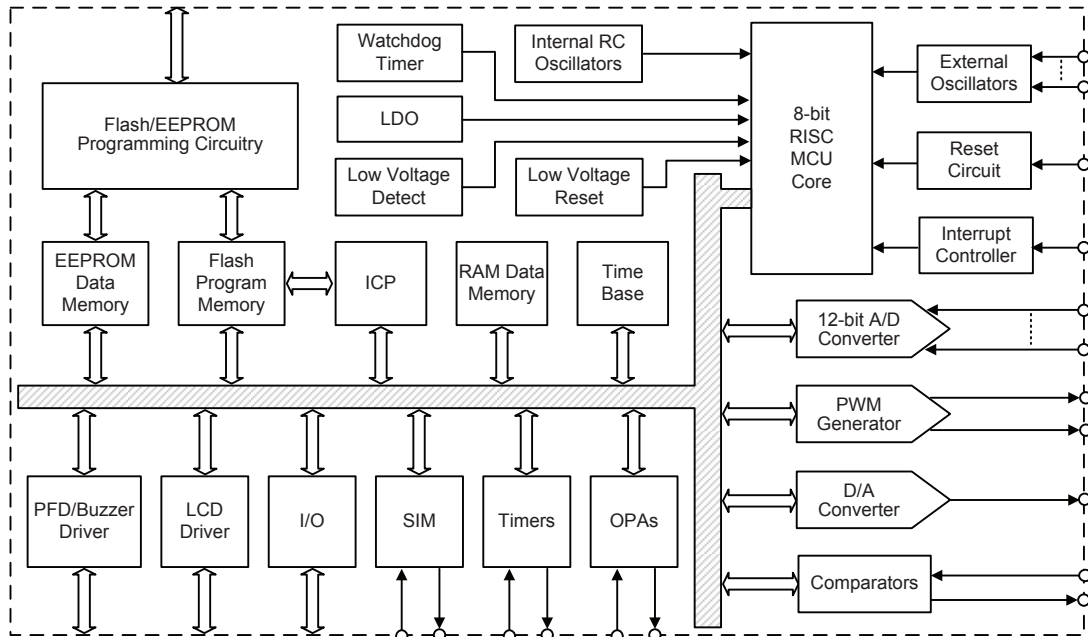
Watchdog Timer

Internal RC Oscillators

8-bit RISC MCU Core

External Oscillators

Flash/EEPROM Programming Circuitry

LDO

Low Voltage Detect

Low Voltage Reset

Reset Circuit

Interrupt Controller

EEPROM Data Memory

Flash Program Memory

ICP

RAM Data Memory

Time Base

12-bit A/D Converter

PWM Generator

D/A Converter

PFD/Buzzer Driver

LCD Driver

I/O

SIM

Timers

OPAs

Comparators